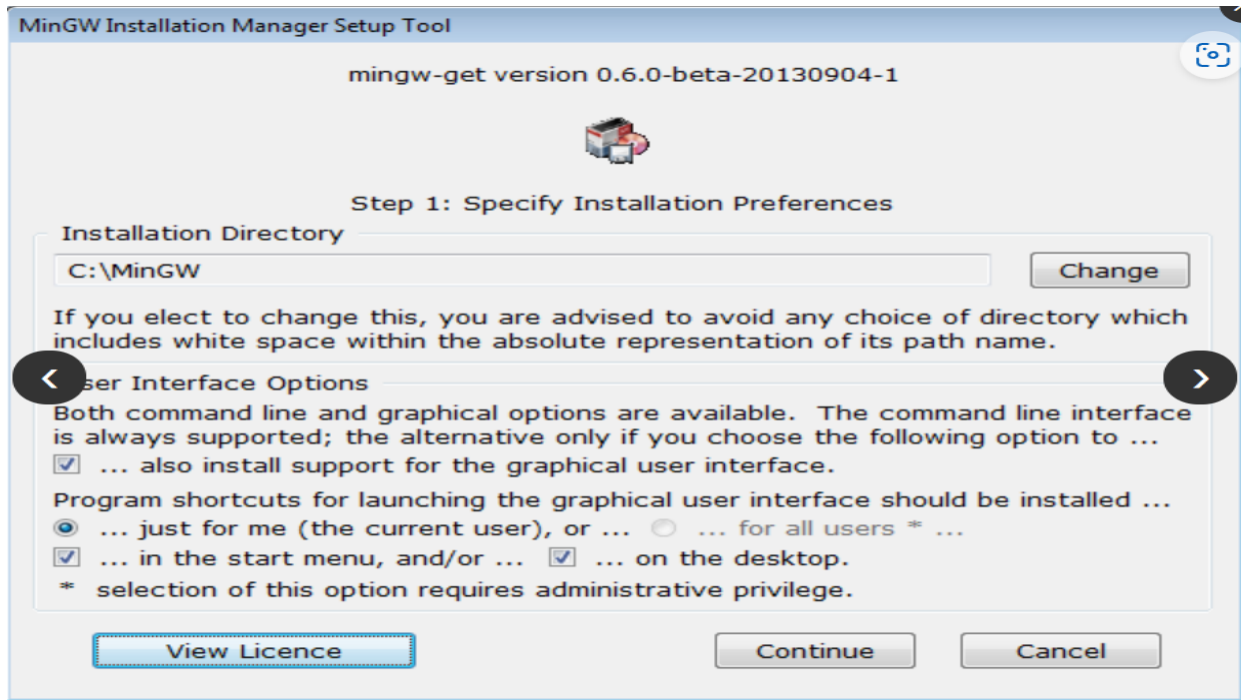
MinGW Installation Manager Setup Tool

mingw-get version 0.6.0-beta-20130904-1

Step 1: Specify Installation Preferences

Installation Directory

C:\MinGW

Change

If you elect to change this, you are advised to avoid any choice of directory which includes white space within the absolute representation of its path name.

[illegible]ser Interface Options

Both command line and graphical options are available. The command line interface is always supported; the alternative only if you choose the following option to ...

... also install support for the graphical user interface.

Program shortcuts for launching the graphical user interface should be installed ...

... just for me (the current user), or ... ... for all users * ...

... in the start menu, and/or ... ... on the desktop.

* selection of this option requires administrative privilege.

View Licence

Continue

Cancel